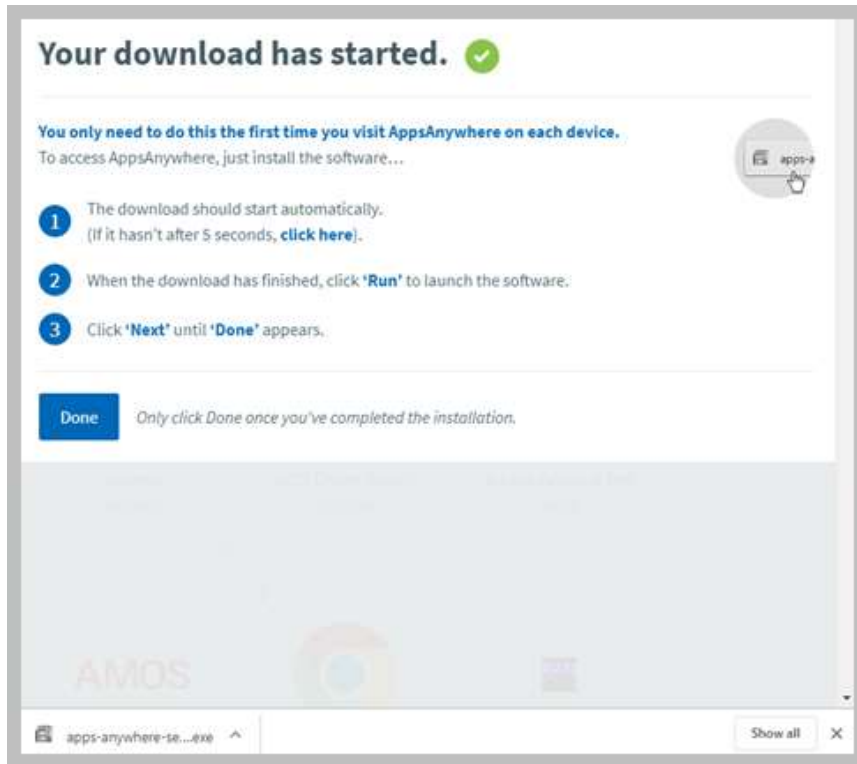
Your download has started.

You only need to do this the first time you visit AppsAnywhere on each device.
To access AppsAnywhere, just install the software…

apps-a

1 The download should start automatically. (If it hasn't after 5 seconds, click here).

2 When the download has finished, click 'Run' to launch the software.

3 Click 'Next' until 'Done' appears.

Done Only click Done once you've completed the installation.

AMOS

apps-anywhere-se....exe

Show all

×